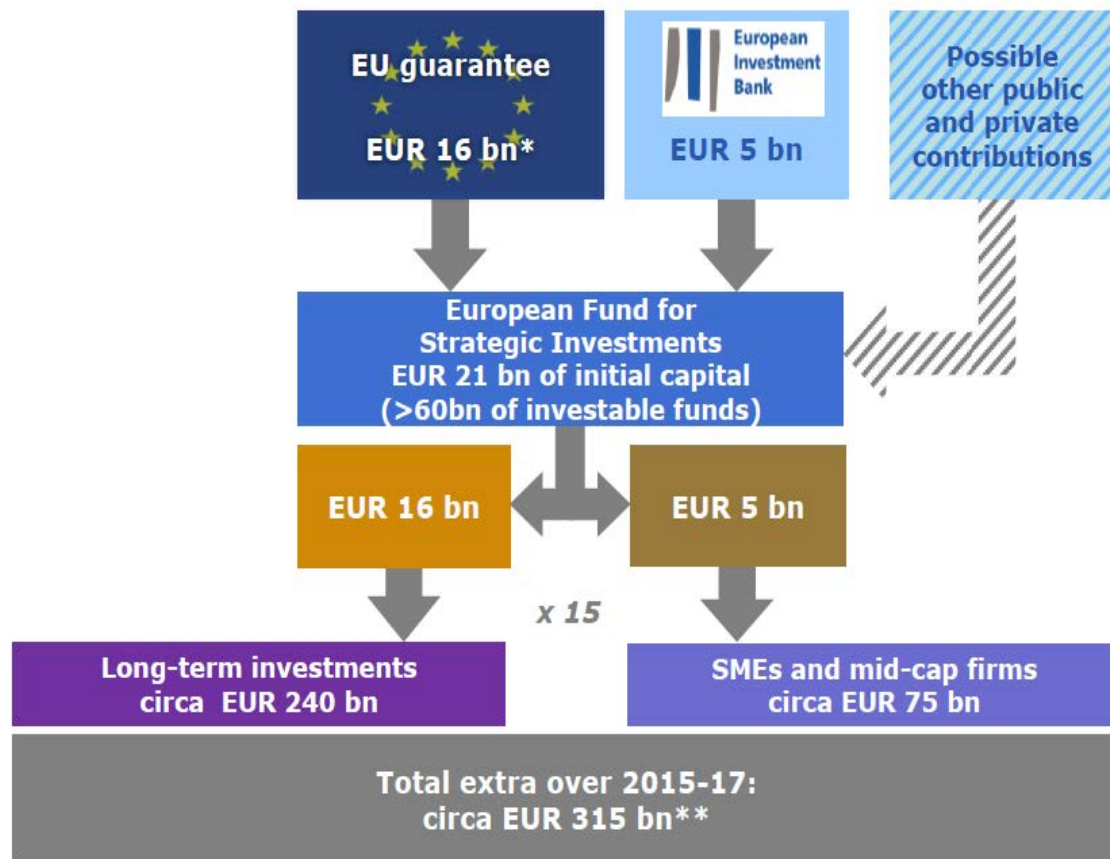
EU guarantee

EUR 16 bn*

European Investment Bank

EUR 5 bn

Possible other public and private contributions

European Fund for Strategic Investments
EUR 21 bn of initial capital
(>60bn of investable funds)

EUR 16 bn

EUR 5 bn

x 15

Long-term investments
circa EUR 240 bn

SMEs and mid-cap firms
circa EUR 75 bn

Total extra over 2015-17:
circa EUR 315 bn**